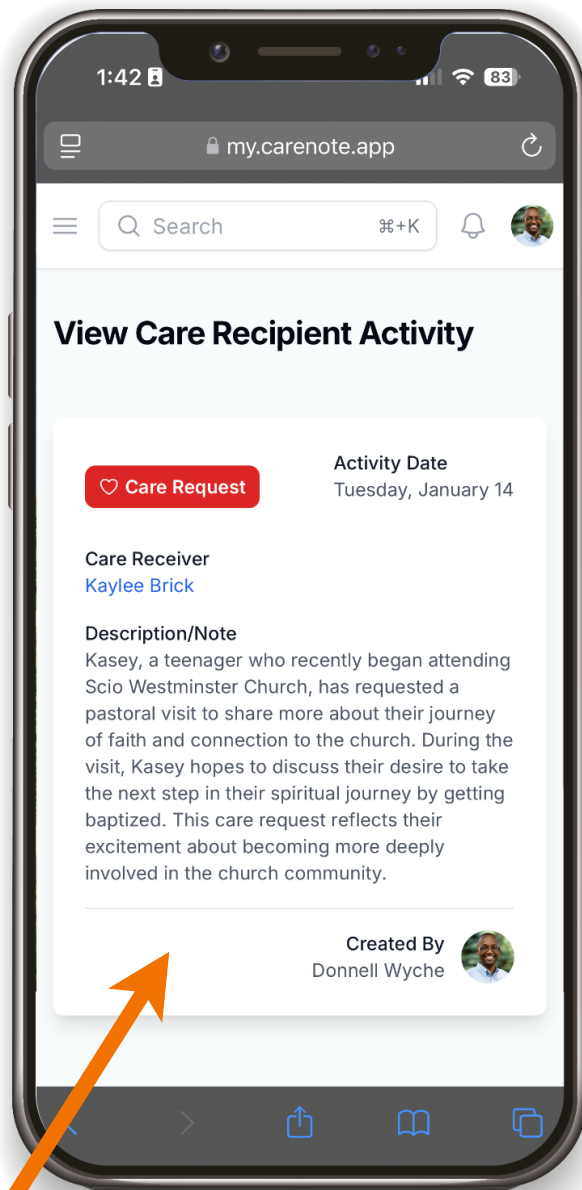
1:42

83

my.carenote.app

Search ⌘+K

View Care Recipient Activity

Care Request

Activity Date
Tuesday, January 14

Care Receiver
Kaylee Brick

Description/Note
Kasey, a teenager who recently began attending Scio Westminster Church, has requested a pastoral visit to share more about their journey of faith and connection to the church. During the visit, Kasey hopes to discuss their desire to take the next step in their spiritual journey by getting baptized. This care request reflects their excitement about becoming more deeply involved in the church community.

Created By
Donnell Wyche